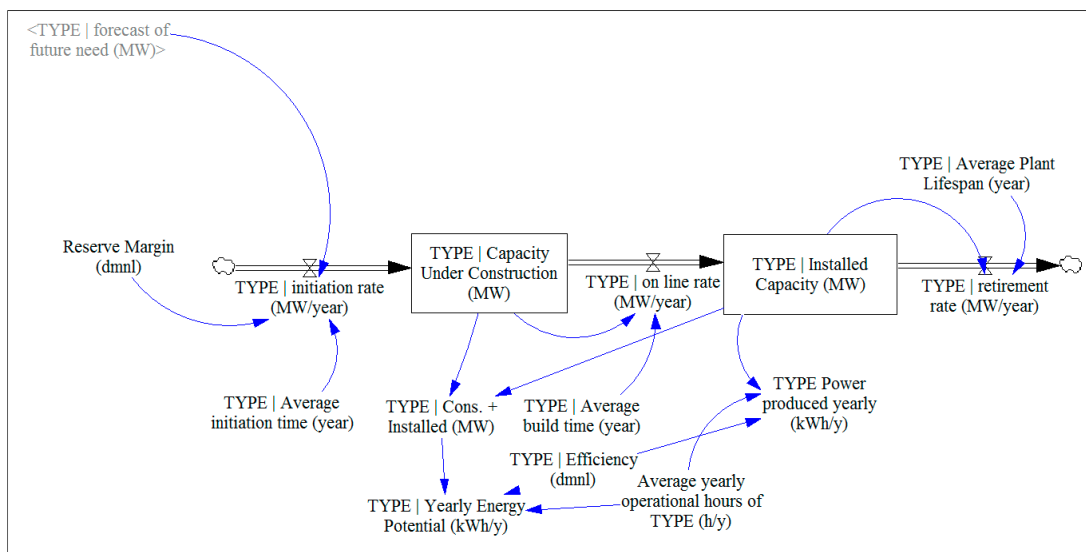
<TYPE | forecast of future need (MW)>

TYPE | Average Plant Lifespan (year)

Reserve Margin (dmnl)

TYPE | initiation rate (MW/year)

TYPE | Capacity Under Construction (MW)

TYPE | on line rate (MW/year)

TYPE | Installed Capacity (MW)

TYPE | retirement rate (MW/year)

TYPE | Average initiation time (year)

TYPE | Cons. + Installed (MW)

TYPE | Average build time (year)

TYPE Power produced yearly (kWh/y)

TYPE | Efficiency (dmnl)

Average yearly operational hours of TYPE (h/y)

TYPE | Yearly Energy Potential (kWh/y)